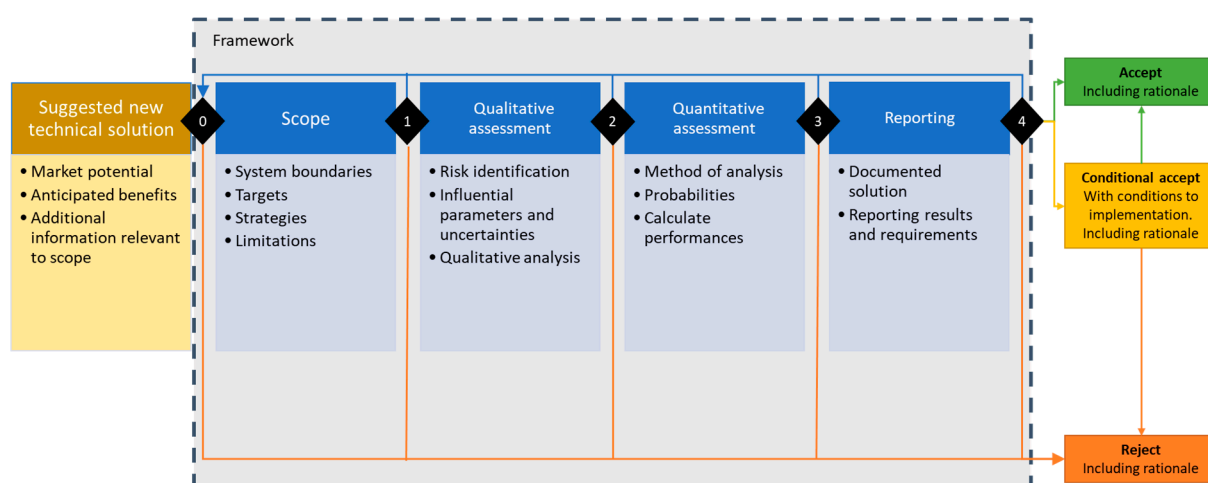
Framework

Suggested new technical solution

• Market potential
• Anticipated benefits
• Additional information relevant to scope

0

Scope

• System boundaries
• Targets
• Strategies
• Limitations

1

Qualitative assessment

• Risk identification
• Influential parameters and uncertainties
• Qualitative analysis

2

Quantitative assessment

• Method of analysis
• Probabilities
• Calculate performances

3

Reporting

• Documented solution
• Reporting results and requirements

4

Accept
Including rationale

Conditional accept
With conditions to implementation.
Including rationale

Reject
Including rationale